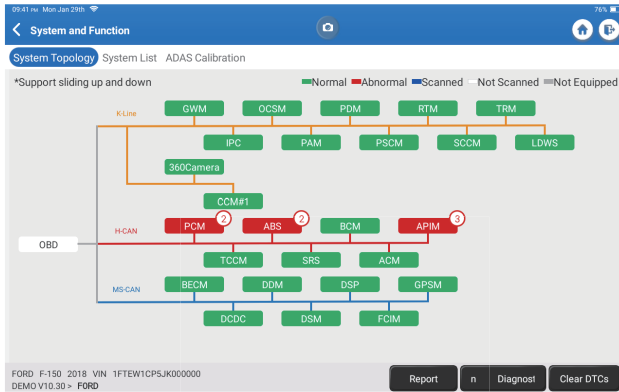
09:41 PM Mon Jan 29th
76%
System and Function
System Topology System List ADAS Calibration
*Support sliding up and down
Normal Abnormal Scanned Not Scanned Not Equipped
K-Line
GWM OCSM PDM RTM TRM
IPC PAM PSCM SCCM LDWS
360Camera
CCM#1
H-CAN
PCM 2 ABS 2 BCM APIM 3
OBD
TCCM SRS ACM
MS-CAN
BECM DDM DSP GPSM
DCDC DSM FCIM
FORD F-150 2018 VIN 1FTEW1CP5JK000000
DEMO V10.30 > FORD
Report n Diagnost Clear DTCs